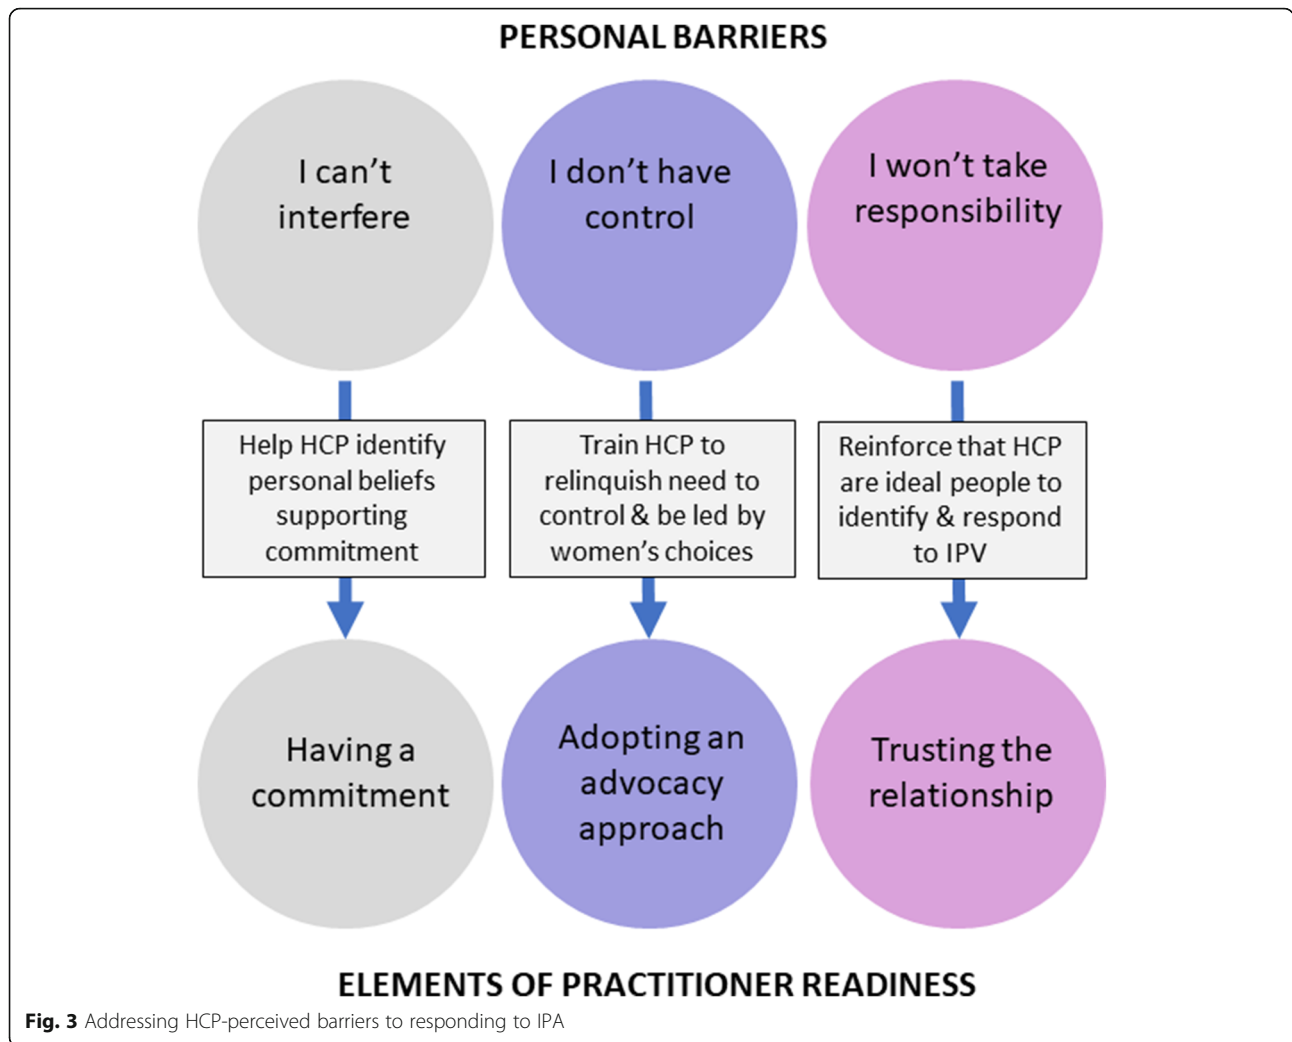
PERSONAL BARRIERS

I can't interfere

I don't have control

I won't take responsibility

Help HCP identify personal beliefs supporting commitment

Train HCP to relinquish need to control & be led by women's choices

Reinforce that HCP are ideal people to identify & respond to IPV

Having a commitment

Adopting an advocacy approach

Trusting the relationship

ELEMENTS OF PRACTITIONER READINESS

**Fig. 3** Addressing HCP-perceived barriers to responding to IPA